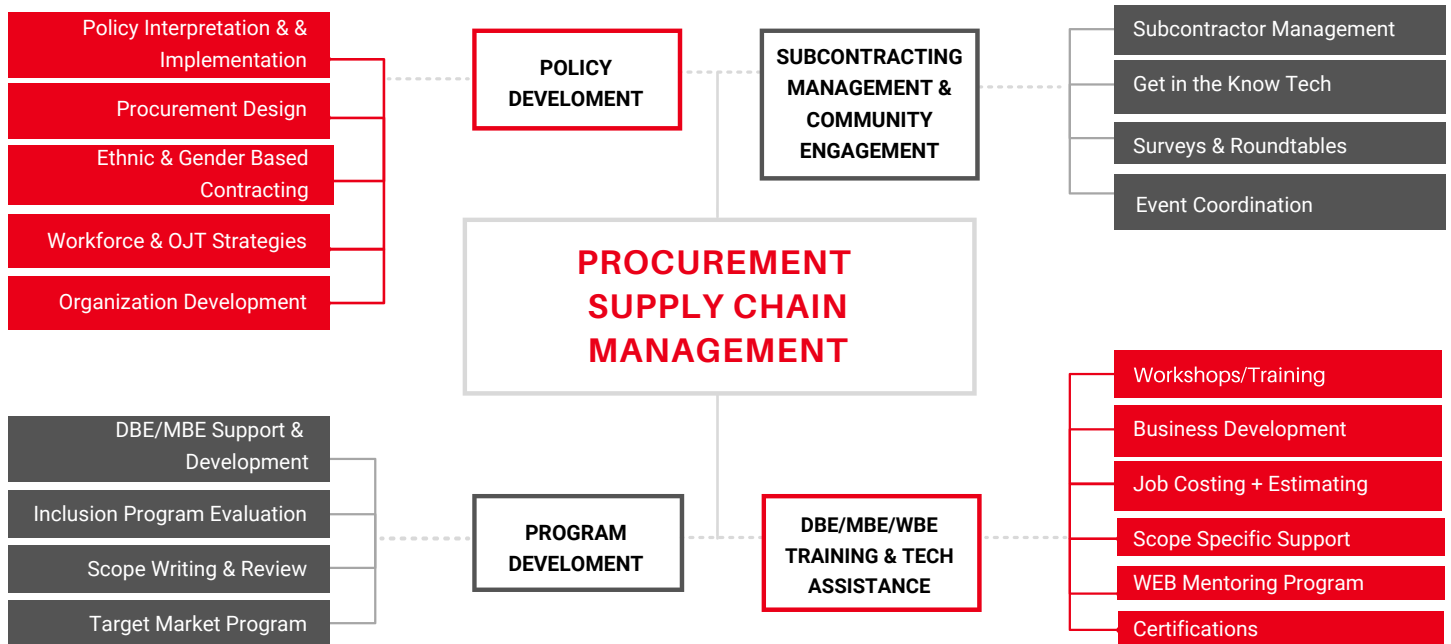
Policy Interpretation & & Implementation

Procurement Design

Ethnic & Gender Based Contracting

Workforce & OJT Strategies

Organization Development

POLICY DEVELOMENT

SUBCONTRACTING MANAGEMENT & COMMUNITY ENGAGEMENT

Subcontractor Management

Get in the Know Tech

Surveys & Roundtables

Event Coordination

PROCUREMENT SUPPLY CHAIN MANAGEMENT

DBE/MBE Support & Development

Inclusion Program Evaluation

Scope Writing & Review

Target Market Program

PROGRAM DEVELOMENT

DBE/MBE/WBE TRAINING & TECH ASSISTANCE

Workshops/Training

Business Development

Job Costing + Estimating

Scope Specific Support

WEB Mentoring Program

Certifications